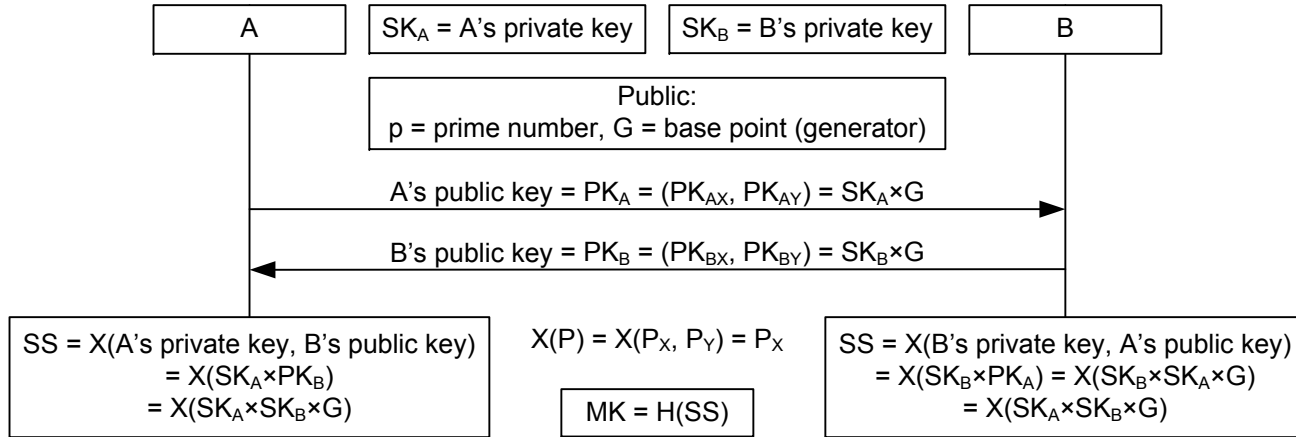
A

$SK_A$ = A's private key

$SK_B$ = B's private key

B

Public:
p = prime number, G = base point (generator)

A's public key = $PK_A$ = ($PK_{AX}$, $PK_{AY}$) = $SK_A$×G

B's public key = $PK_B$ = ($PK_{BX}$, $PK_{BY}$) = $SK_B$×G

SS = X(A's private key, B's public key)
= X($SK_A$×$PK_B$)
= X($SK_A$×$SK_B$×G)

X(P) = X($P_X$, $P_Y$) = $P_X$

MK = H(SS)

SS = X(B's private key, A's public key)
= X($SK_B$×$PK_A$) = X($SK_B$×$SK_A$×G)
= X($SK_A$×$SK_B$×G)